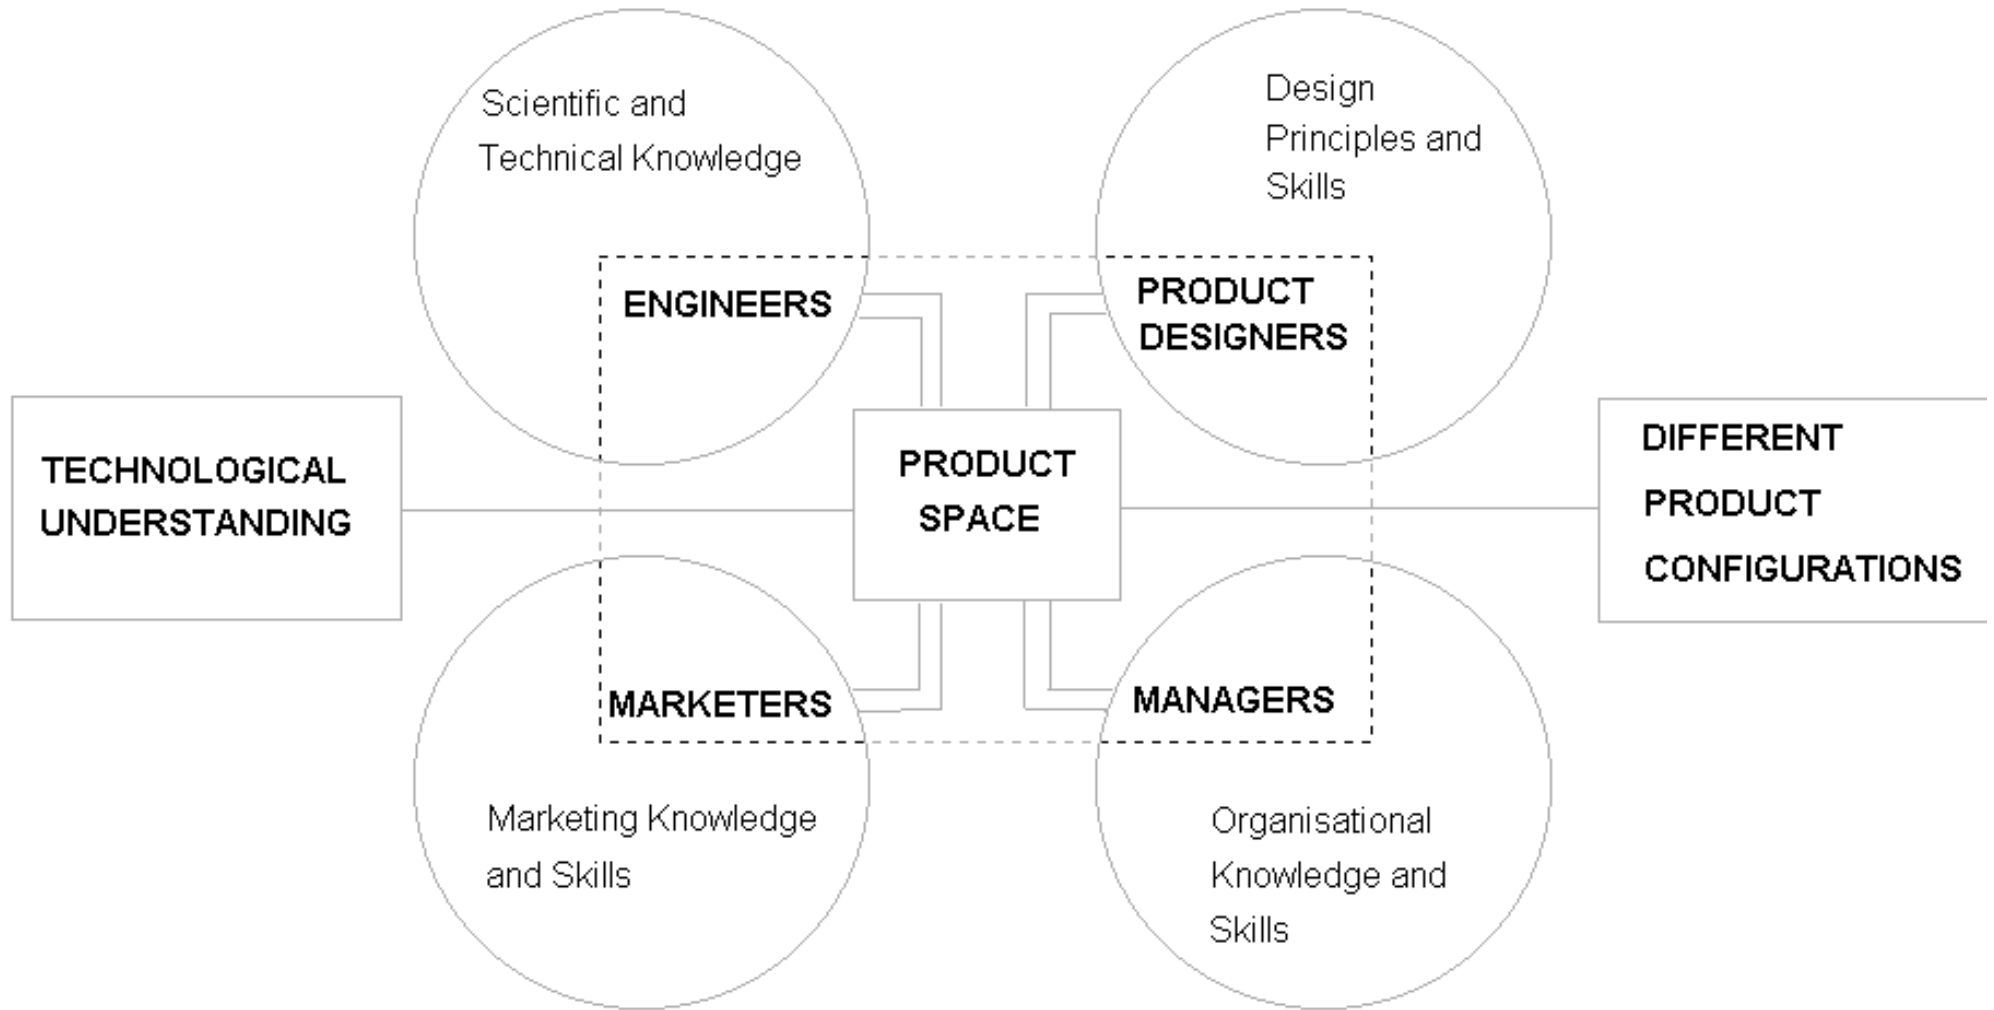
Scientific and Technical Knowledge

Design Principles and Skills

ENGINEERS

PRODUCT DESIGNERS

TECHNOLOGICAL UNDERSTANDING

PRODUCT SPACE

DIFFERENT PRODUCT CONFIGURATIONS

MARKETERS

MANAGERS

Marketing Knowledge and Skills

Organisational Knowledge and Skills